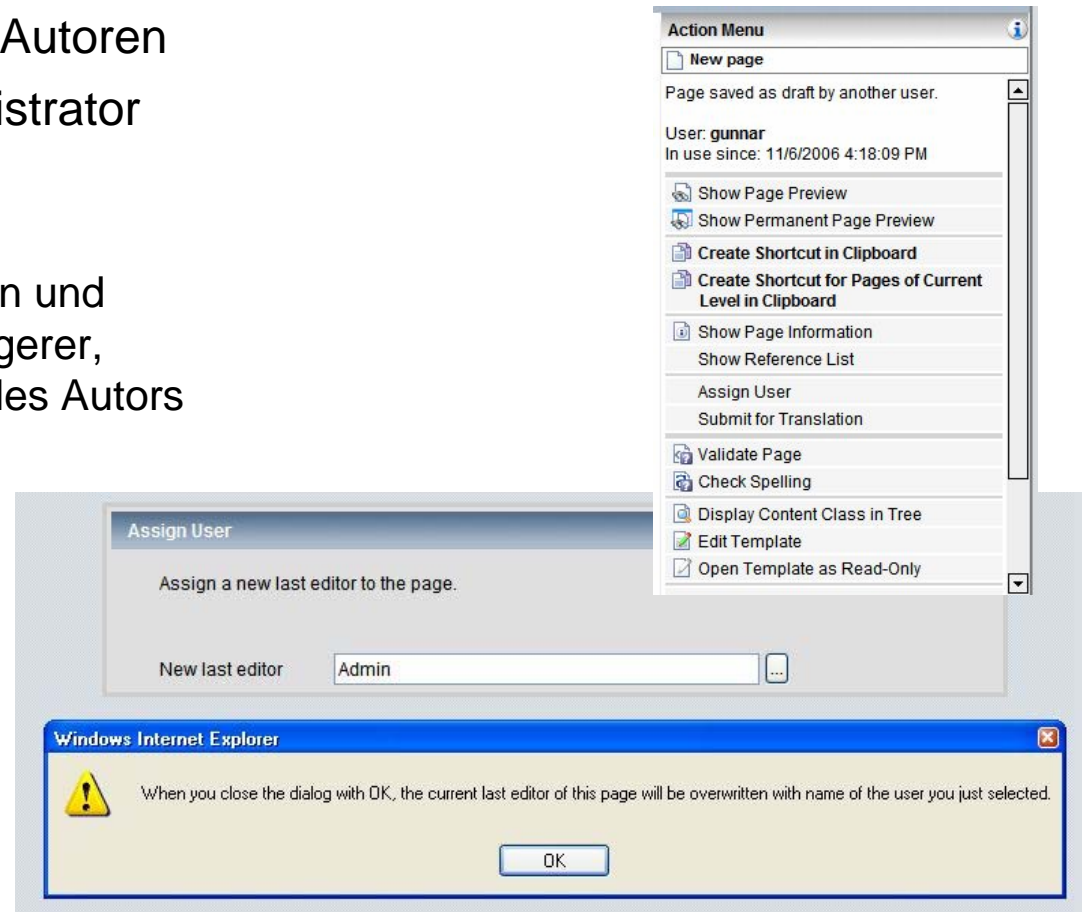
Autoren
istrator

n und
gerer,
les Autors

Action Menu
New page
Page saved as draft by another user.

User: gunnar
In use since: 11/6/2006 4:18:09 PM

Show Page Preview
Show Permanent Page Preview
Create Shortcut in Clipboard
Create Shortcut for Pages of Current Level in Clipboard
Show Page Information
Show Reference List
Assign User
Submit for Translation
Validate Page
Check Spelling
Display Content Class in Tree
Edit Template
Open Template as Read-Only

Assign User

Assign a new last editor to the page.

New last editor Admin ...

Windows Internet Explorer

When you close the dialog with OK, the current last editor of this page will be overwritten with name of the user you just selected.

OK